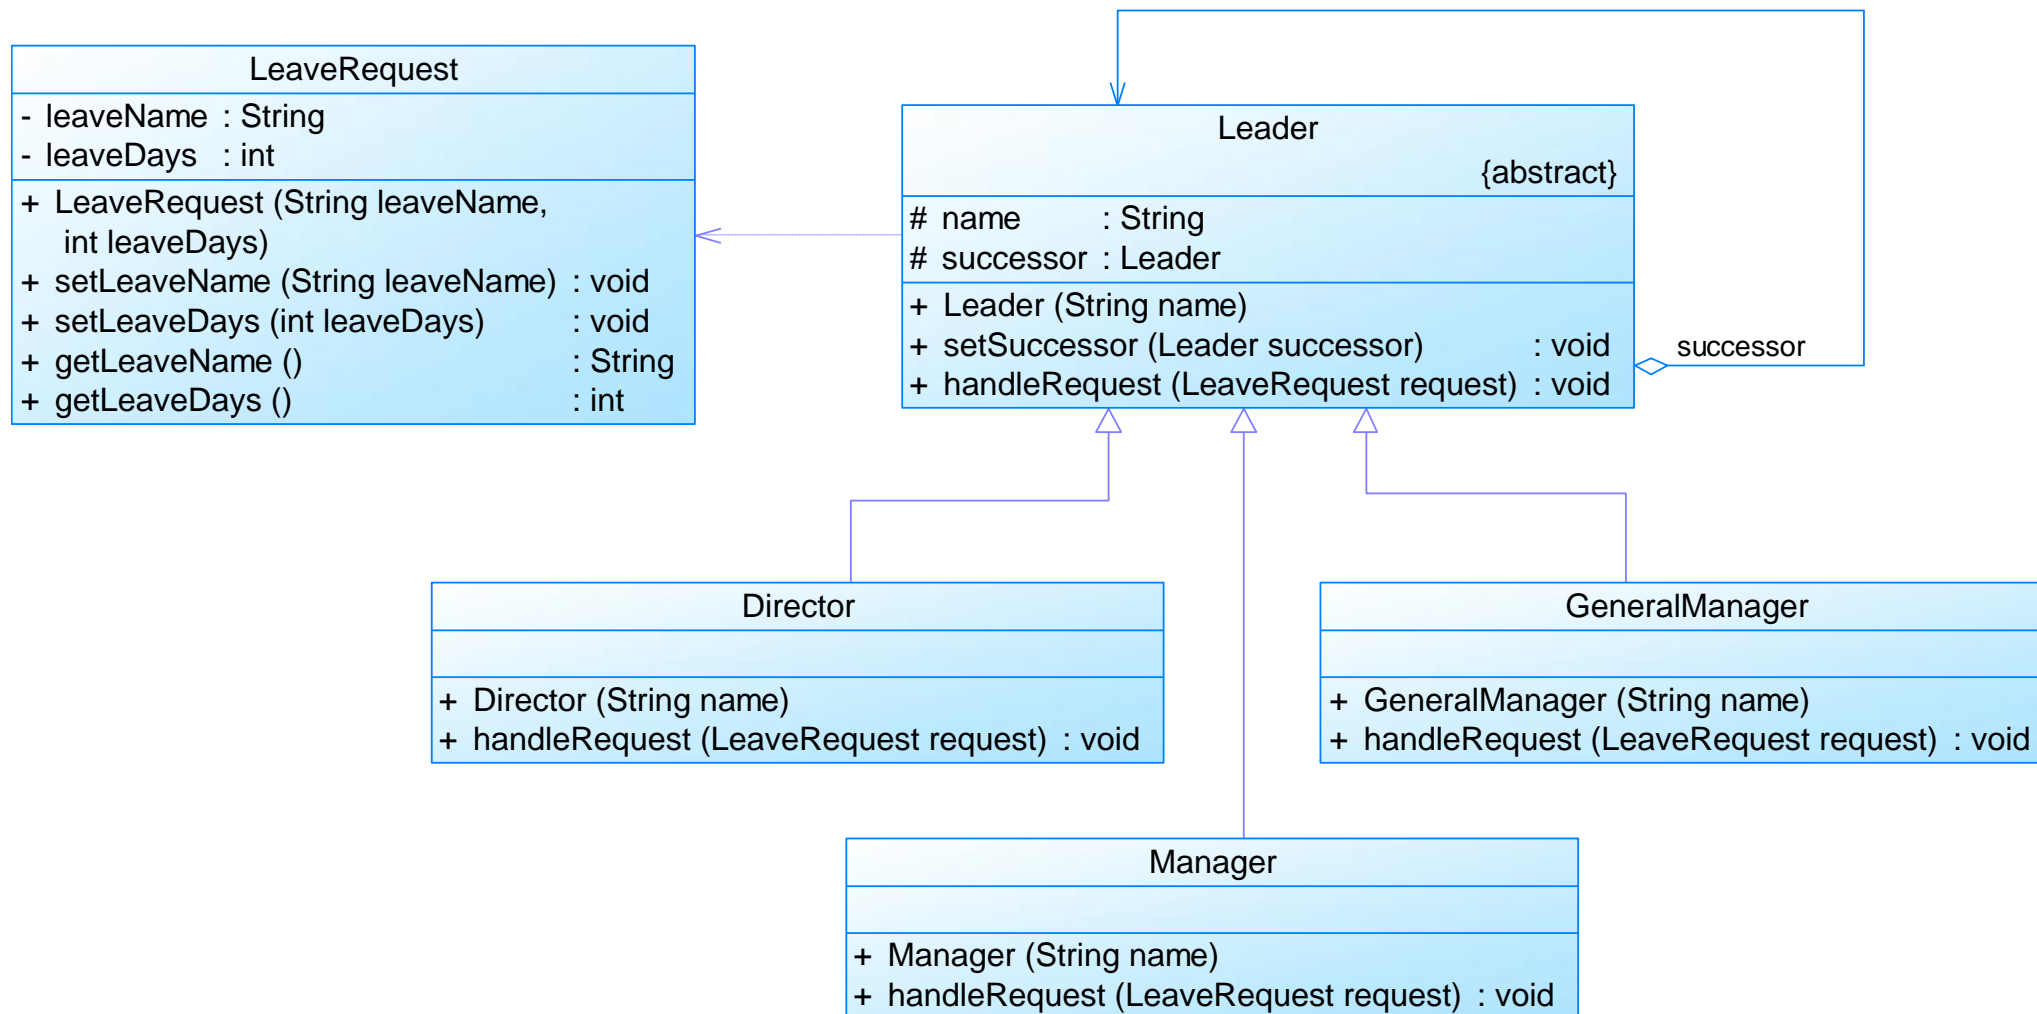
LeaveRequest
- leaveName : String
- leaveDays : int
+ LeaveRequest (String leaveName, int leaveDays)
+ setLeaveName (String leaveName) : void
+ setLeaveDays (int leaveDays) : void
+ getLeaveName () : String
+ getLeaveDays () : int

Leader
{abstract}
# name : String
# successor : Leader
+ Leader (String name)
+ setSuccessor (Leader successor) : void
+ handleRequest (LeaveRequest request) : void

successor

Director
+ Director (String name)
+ handleRequest (LeaveRequest request) : void

GeneralManager
+ GeneralManager (String name)
+ handleRequest (LeaveRequest request) : void

Manager
+ Manager (String name)
+ handleRequest (LeaveRequest request) : void